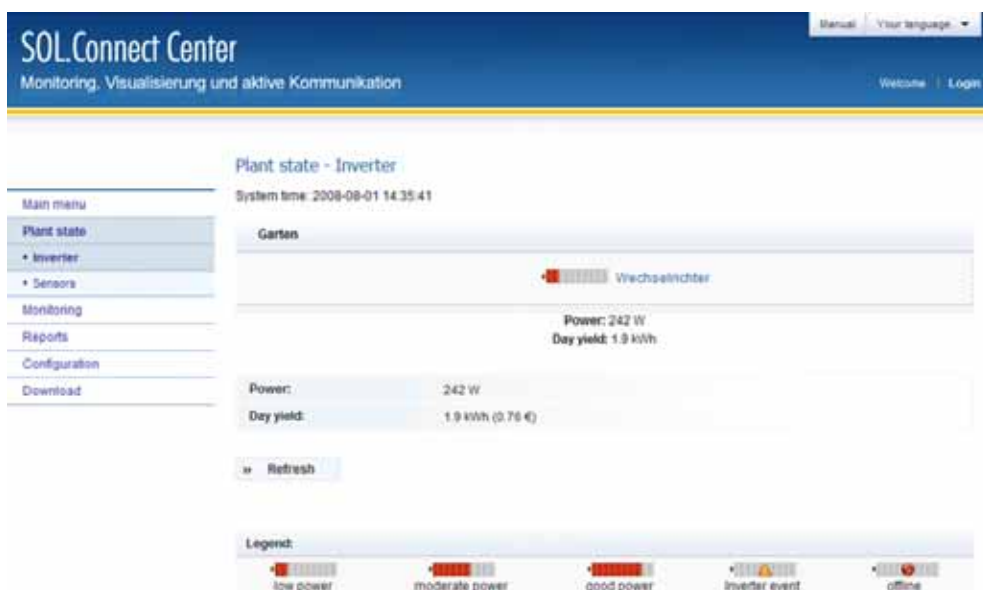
Manual | Your language ▾

SOL.Connect Center
Monitoring, Visualisierung und aktive Kommunikation

Welcome | Login

Main menu
Plant state
• Inverter
• Sensors
Monitoring
Reports
Configuration
Download

Plant state - Inverter
System time: 2008-08-01 14:35:41

Garten

Wechselrichter

Power: 242 W
Day yield: 1.9 kWh

| Power: | 242 W |
|---|---|
| Day yield: | 1.9 kWh (0.76 €) |

» Refresh

Legend:
low power
moderate power
good power
inverter event
offline